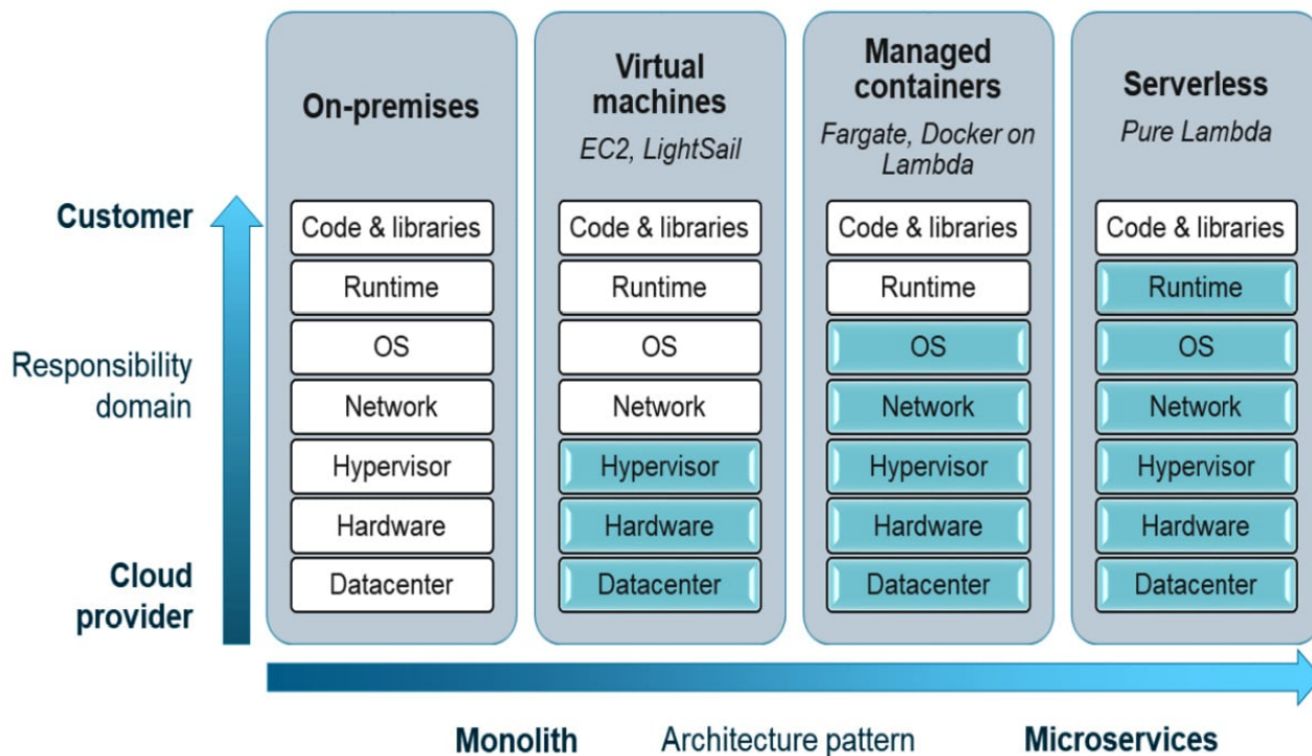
Customer

Responsibility domain

Cloud provider

On-premises

Code & libraries
Runtime
OS
Network
Hypervisor
Hardware
Datacenter

Virtual machines
EC2, LightSail

Code & libraries
Runtime
OS
Network
Hypervisor
Hardware
Datacenter

Managed containers
Fargate, Docker on Lambda

Code & libraries
Runtime
OS
Network
Hypervisor
Hardware
Datacenter

Serverless
Pure Lambda

Code & libraries
Runtime
OS
Network
Hypervisor
Hardware
Datacenter

Monolith Architecture pattern Microservices